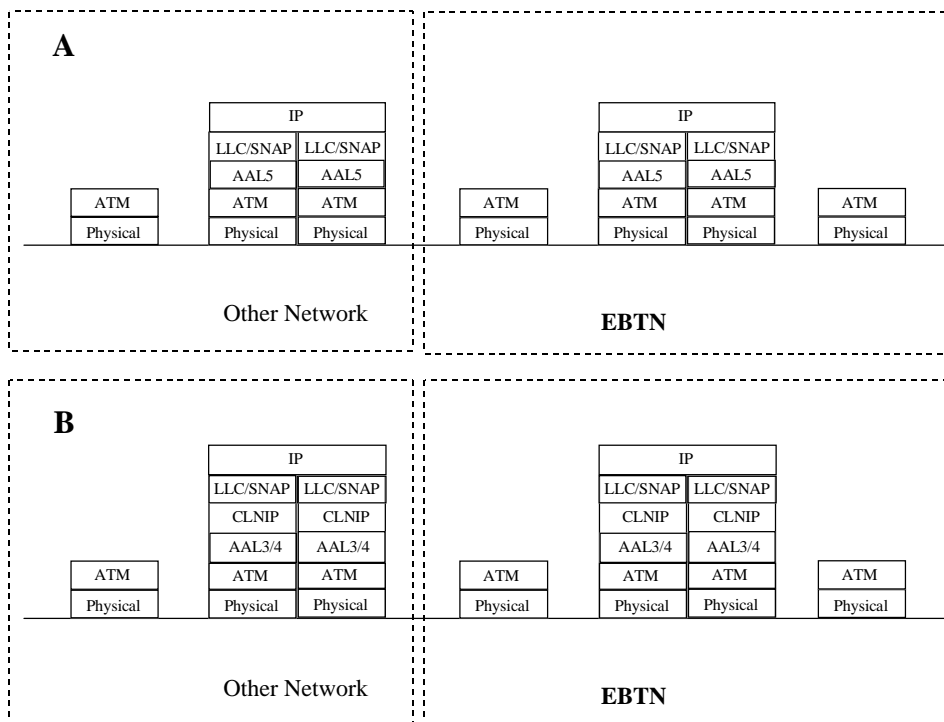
A

IP

LLC/SNAP LLC/SNAP

AAL5 AAL5

ATM ATM ATM

Physical Physical Physical

Other Network

IP

LLC/SNAP LLC/SNAP

AAL5 AAL5

ATM ATM ATM ATM

Physical Physical Physical Physical

EBTN

B

IP

LLC/SNAP LLC/SNAP

CLNIP CLNIP

AAL3/4 AAL3/4

ATM ATM ATM

Physical Physical Physical

Other Network

IP

LLC/SNAP LLC/SNAP

CLNIP CLNIP

AAL3/4 AAL3/4

ATM ATM ATM ATM

Physical Physical Physical Physical

EBTN